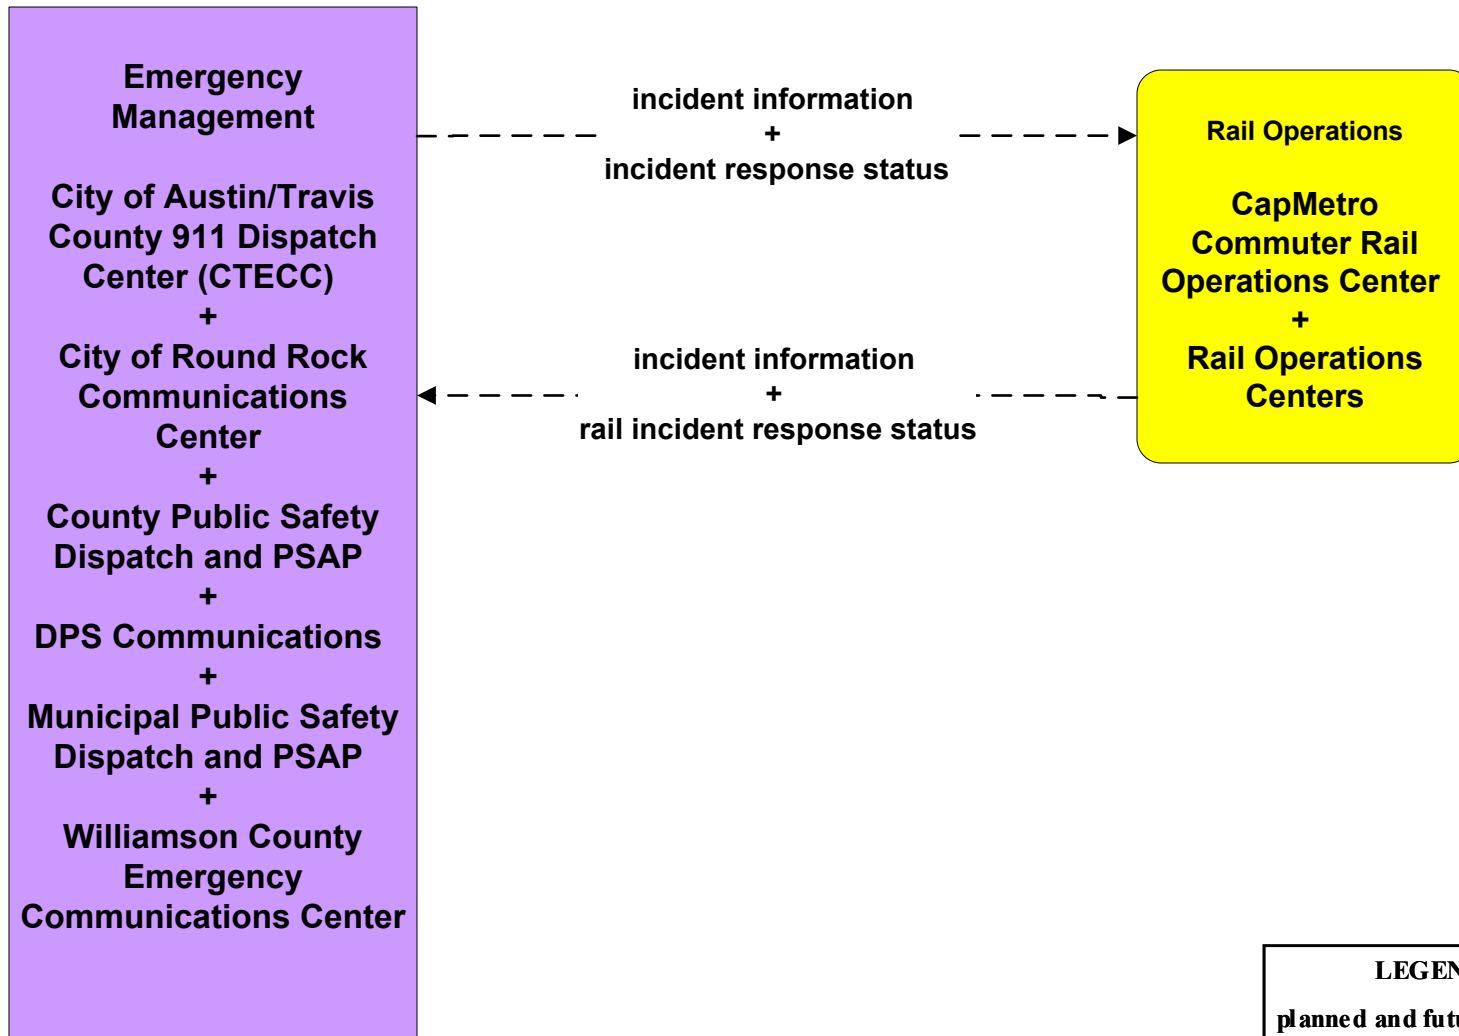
Emergency Management

City of Austin/Travis County 911 Dispatch Center (CTECC)
+
City of Round Rock Communications Center
+
County Public Safety Dispatch and PSAP
+
DPS Communications
+
Municipal Public Safety Dispatch and PSAP
+
Williamson County Emergency Communications Center

incident information
+
incident response status

Rail Operations

CapMetro Commuter Rail Operations Center
+
Rail Operations Centers

incident information
+
rail incident response status

LEGEN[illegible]

planned and fut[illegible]